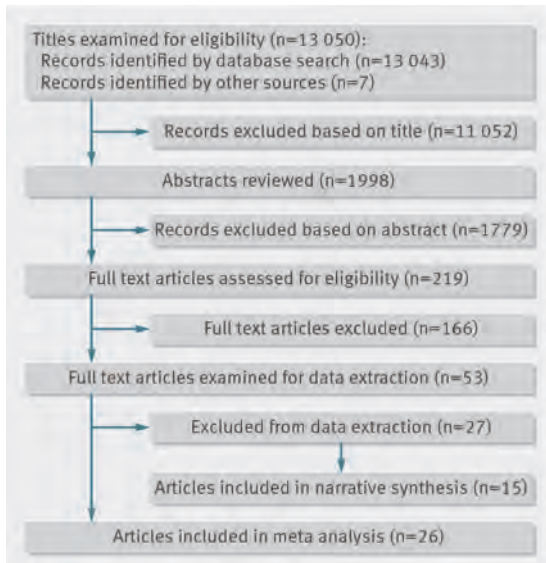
Titles examined for eligibility (n=13 050):
Records identified by database search (n=13 043)
Records identified by other sources (n=7)

Records excluded based on title (n=11 052)

Abstracts reviewed (n=1998)

Records excluded based on abstract (n=1779)

Full text articles assessed for eligibility (n=219)

Full text articles excluded (n=166)

Full text articles examined for data extraction (n=53)

Excluded from data extraction (n=27)

Articles included in narrative synthesis (n=15)

Articles included in meta analysis (n=26)